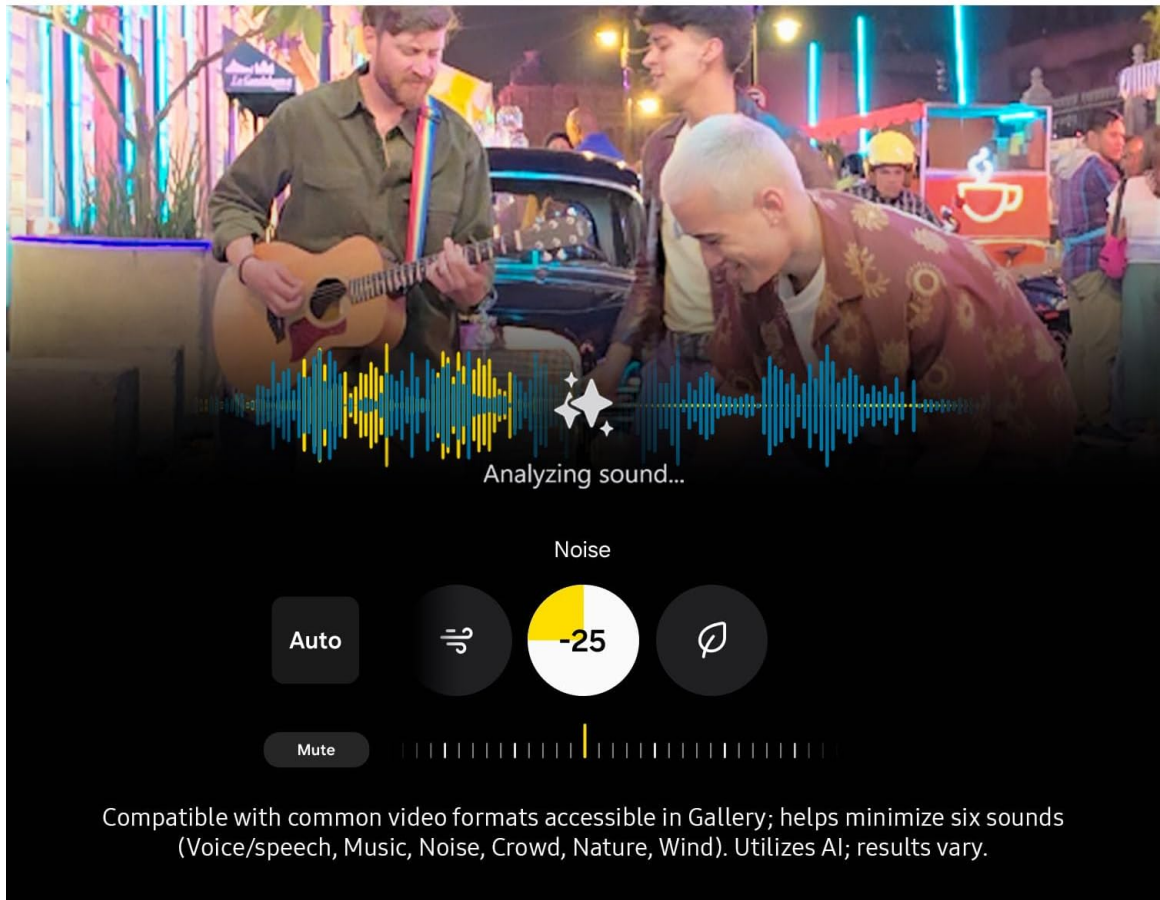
Analyzing sound...

Noise

Auto

-25

Mute

Compatible with common video formats accessible in Gallery; helps minimize six sounds (Voice/speech, Music, Noise, Crowd, Nature, Wind). Utilizes AI; results vary.